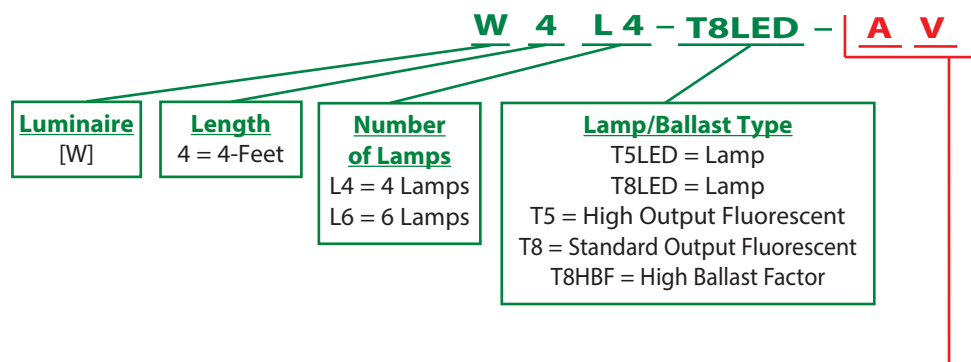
W 4 L 4 – T8LED – A V

Luminaire
[W]

Length
4 = 4-Feet

Number of Lamps
L4 = 4 Lamps
L6 = 6 Lamps

Lamp/Ballast Type
T5LED = Lamp
T8LED = Lamp
T5 = High Output Fluorescent
T8 = Standard Output Fluorescent
T8HBF = High Ballast Factor